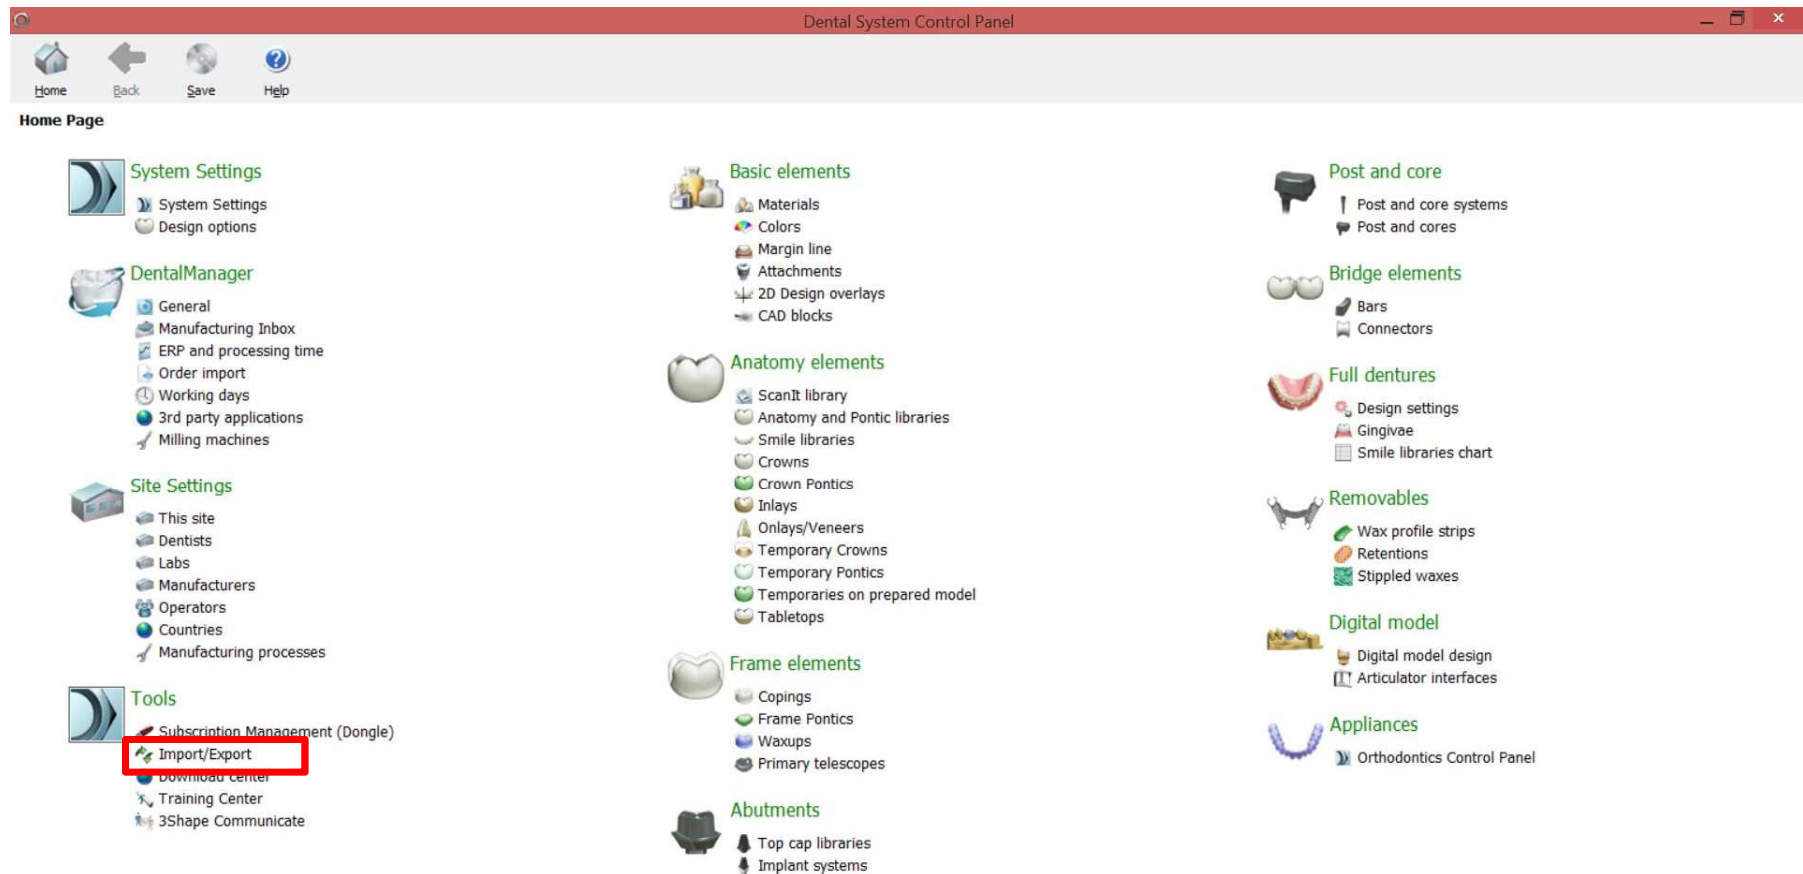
Dental System Control Panel

Home Back Save Help

Home Page

System Settings
System Settings
Design options

DentalManager
General
Manufacturing Inbox
ERP and processing time
Order import
Working days
3rd party applications
Milling machines

Site Settings
This site
Dentists
Labs
Manufacturers
Operators
Countries
Manufacturing processes

Tools
Subscription Management (Dongle)
Import/Export
Download center
Training Center
3Shape Communicate

Basic elements
Materials
Colors
Margin line
Attachments
2D Design overlays
CAD blocks

Anatomy elements
ScanIt library
Anatomy and Pontic libraries
Smile libraries
Crowns
Crown Pontics
Inlays
Onlays/Veneers
Temporary Crowns
Temporary Pontics
Temporaries on prepared model
Tabletops

Frame elements
Copings
Frame Pontics
Waxups
Primary telescopes

Abutments
Top cap libraries
Implant systems

Post and core
Post and core systems
Post and cores

Bridge elements
Bars
Connectors

Full dentures
Design settings
Gingivae
Smile libraries chart

Removables
Wax profile strips
Retentions
Stippled waxes

Digital model
Digital model design
Articulator interfaces

Appliances
Orthodontics Control Panel